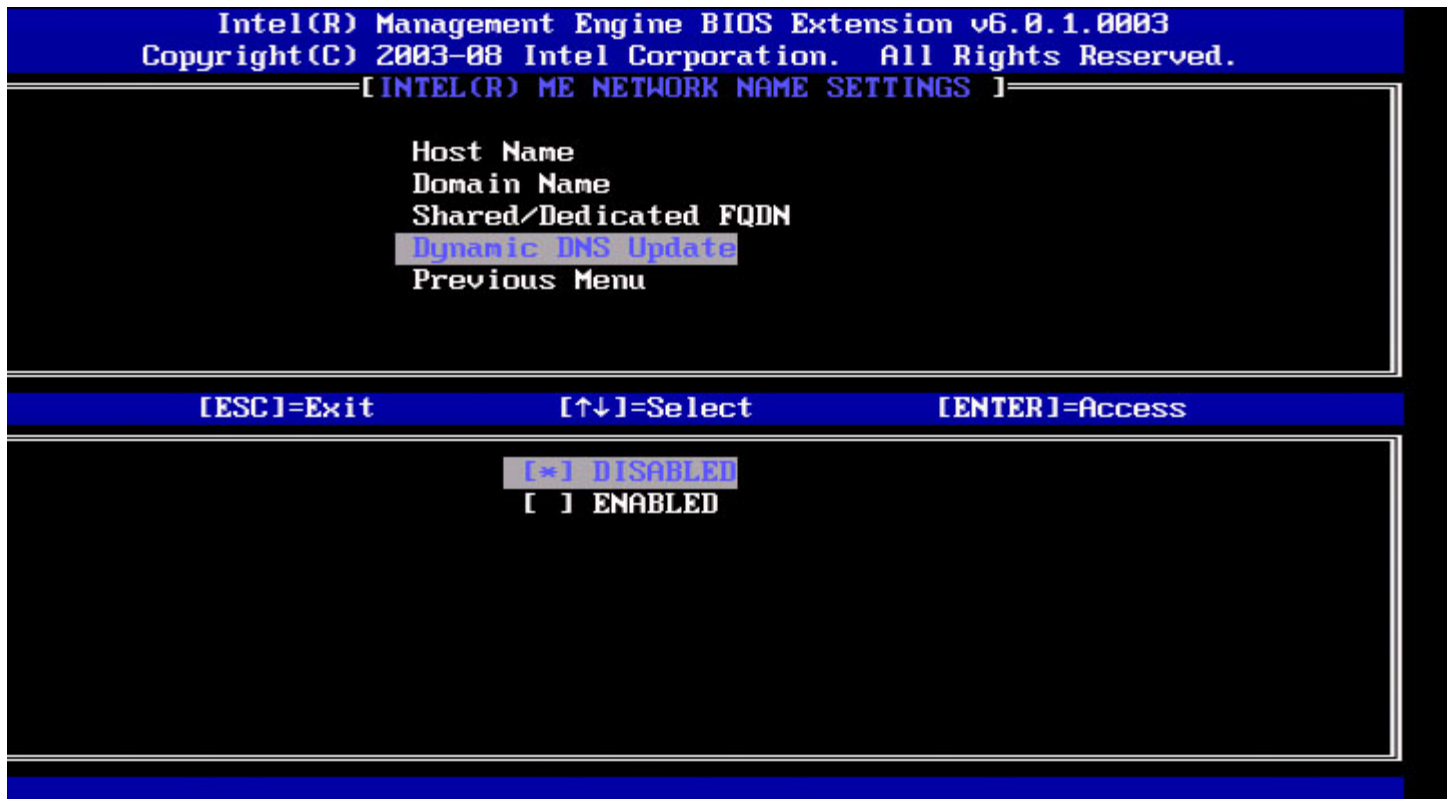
Intel(R) Management Engine BIOS Extension v6.0.1.0003
Copyright(C) 2003-08 Intel Corporation. All Rights Reserved.

[INTEL(R) ME NETWORK NAME SETTINGS ]

Host Name
Domain Name
Shared/Dedicated FQDN
Dynamic DNS Update
Previous Menu

[ESC]=Exit [↑↓]=Select [ENTER]=Access

[*] DISABLED
[ ] ENABLED